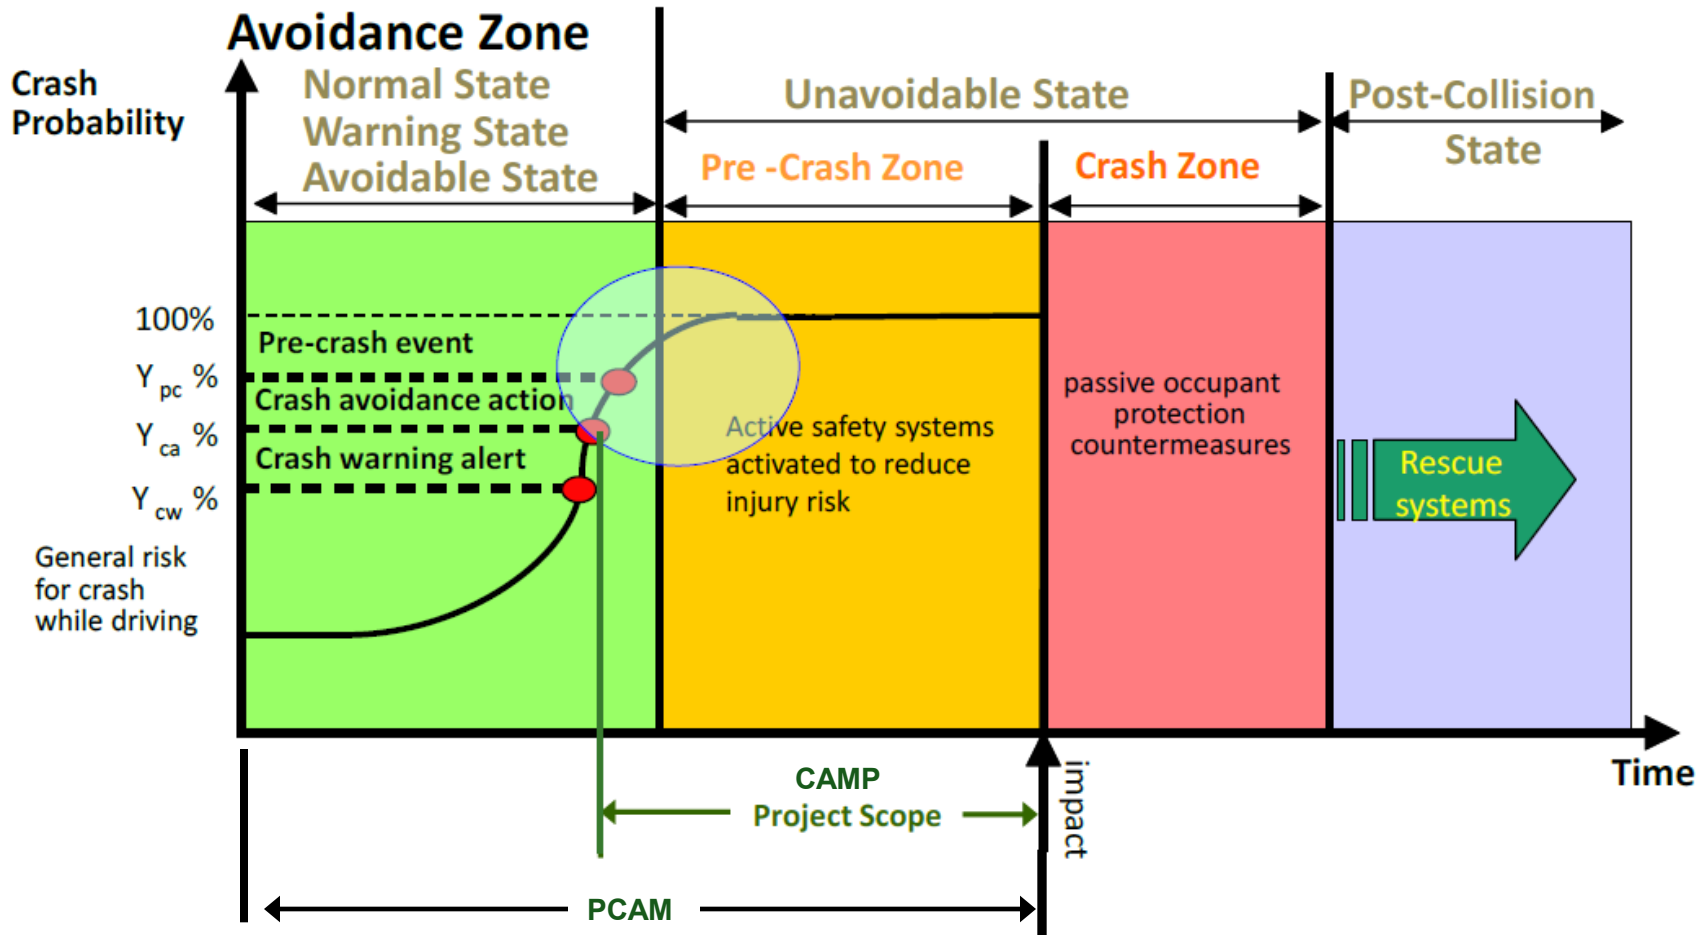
Avoidance Zone

Crash Probability

Normal State
Warning State
Avoidable State

Unavoidable State

Post-Collision State

Pre -Crash Zone

Crash Zone

100%

Pre-crash event

$Y_{pc}$ %

Crash avoidance action

$Y_{ca}$ %

Crash warning alert

$Y_{cw}$ %

General risk for crash while driving

Active safety systems activated to reduce injury risk

passive occupant protection countermeasures

Rescue systems

Time

impact

CAMP
Project Scope

PCAM